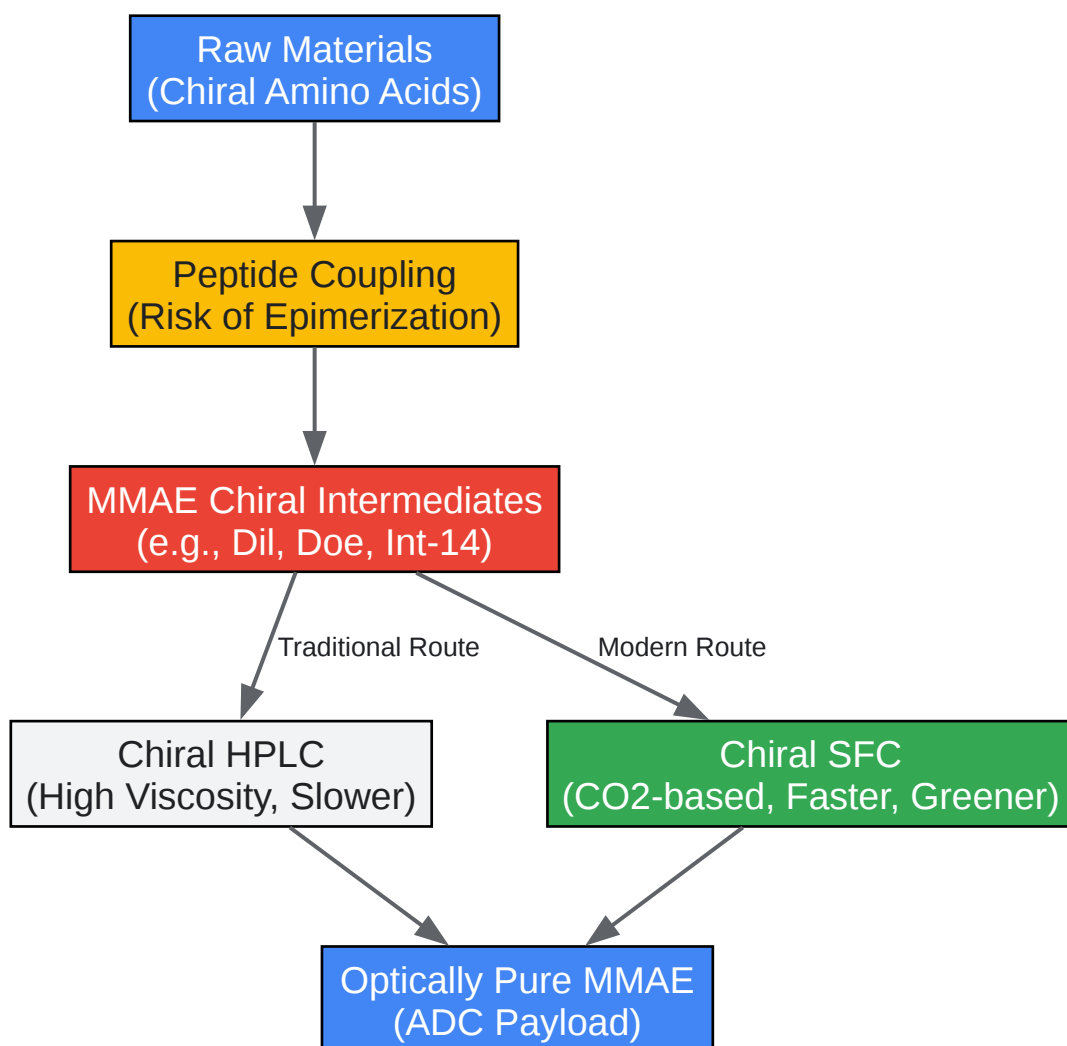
Raw Materials
(Chiral Amino Acids)

Peptide Coupling
(Risk of Epimerization)

MMAE Chiral Intermediates
(e.g., Dil, Doe, Int-14)

Traditional Route

Modern Route

Chiral HPLC
(High Viscosity, Slower)

Chiral SFC
(CO2-based, Faster, Greener)

Optically Pure MMAE
(ADC Payload)